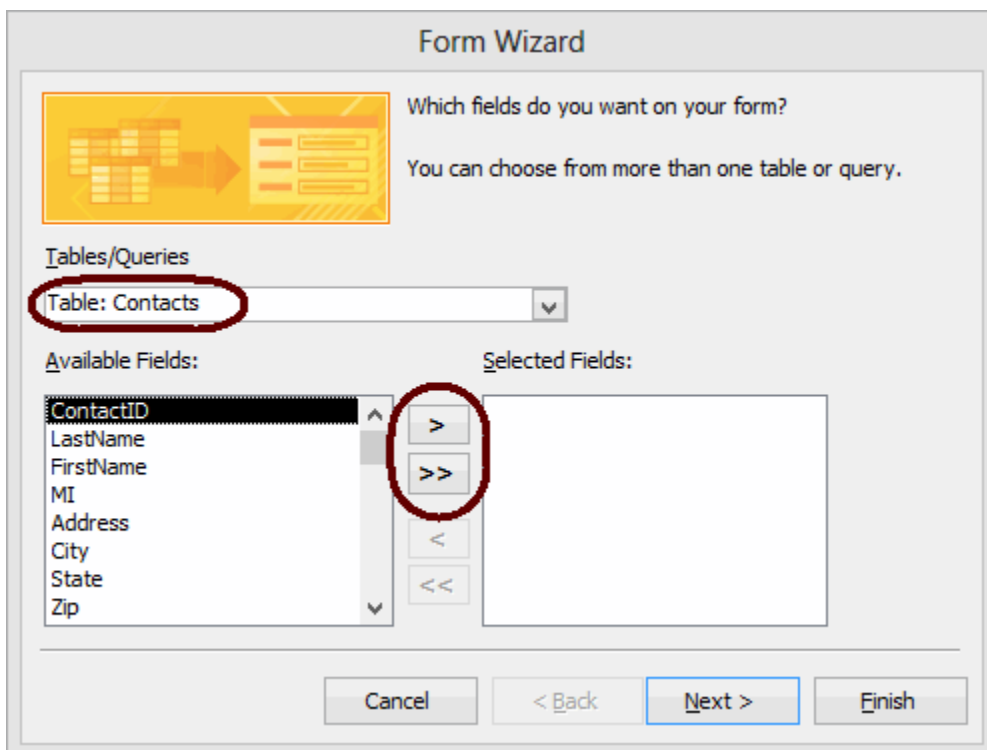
Form Wizard

Which fields do you want on your form?

You can choose from more than one table or query.

Tables/Queries

Table: Contacts

Available Fields:

ContactID
LastName
FirstName
MI
Address
City
State
Zip

>
>>
<
<<

Selected Fields:

Cancel
< Back
Next >
Finish